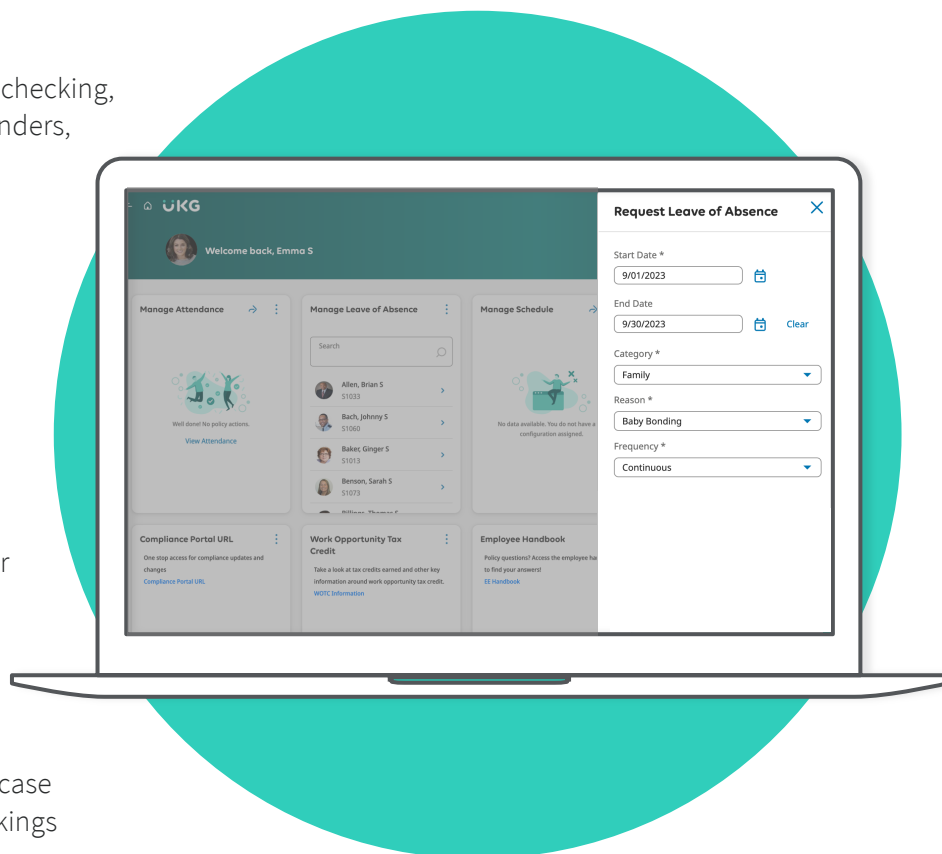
checking,
nders,

r

case
kings

UKG

Welcome back, Emma S

Manage Attendance

Well done! No policy actions.

View Attendance

Manage Leave of Absence

Search

Allen, Brian S
S1033

Bach, Johnny S
S1060

Baker, Ginger S
S1013

Benson, Sarah S
S1073

Manage Schedule

No data available. You do not have a configuration assigned.

Compliance Portal URL

One stop access for compliance updates and changes

Compliance Portal URL

Work Opportunity Tax Credit

Take a look at tax credits earned and other key information around work opportunity tax credit.

WOTC Information

Employee Handbook

Policy questions? Access the employee ha to find your answers!

EE Handbook

Request Leave of Absence

Start Date *
9/01/2023

End Date
9/30/2023
Clear

Category *
Family

Reason *
Baby Bonding

Frequency *
Continuous